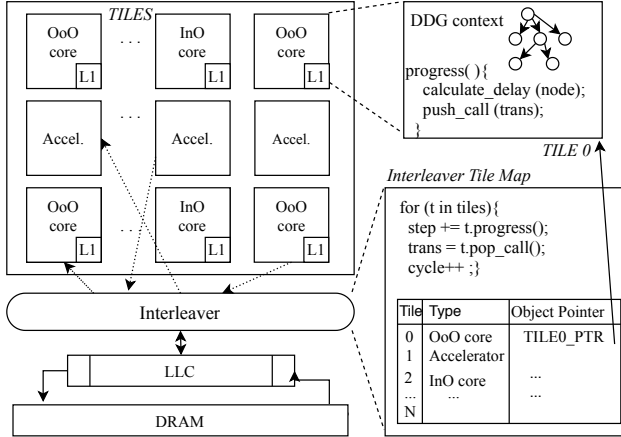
TILES

OoO core L1

. . .

InO core L1

OoO core L1

Accel.

. . .

Accel.

Accel.

OoO core L1

. . .

InO core L1

OoO core L1

DDG context

progress( ){
calculate_delay (node);
push_call (trans);
}

TILE 0

Interleaver Tile Map

for (t in tiles){
step += t.progress();
trans = t.pop_call();
cycle++ ;}

| Tile | Type | Object Pointer |
|---|---|---|
| 0 | OoO core | TILE0_PTR |
| 1 | Accelerator | |
| 2 | InO core | ... |
| ... | ... | ... |
| N | | |

Interleaver

LLC

DRAM